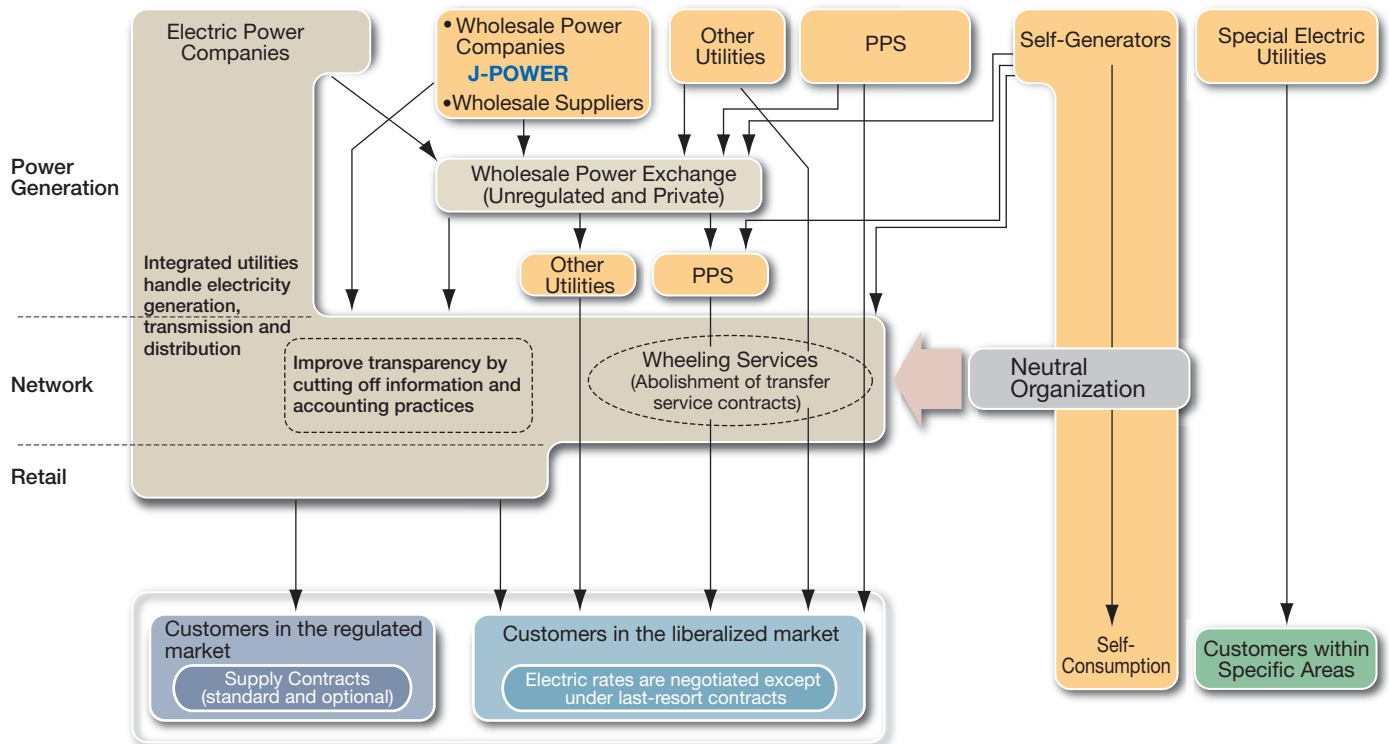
Electric Power Companies

• Wholesale Power Companies
J-POWER
• Wholesale Suppliers

Other Utilities

PPS

Self-Generators

Special Electric Utilities

Power Generation

Wholesale Power Exchange (Unregulated and Private)

Integrated utilities handle electricity generation, transmission and distribution

Other Utilities

PPS

Network

Improve transparency by cutting off information and accounting practices

Wheeling Services (Abolishment of transfer service contracts)

Neutral Organization

Retail

Customers in the regulated market

Supply Contracts (standard and optional)

Customers in the liberalized market

Electric rates are negotiated except under last-resort contracts

Self-Consumption

Customers within Specific Areas